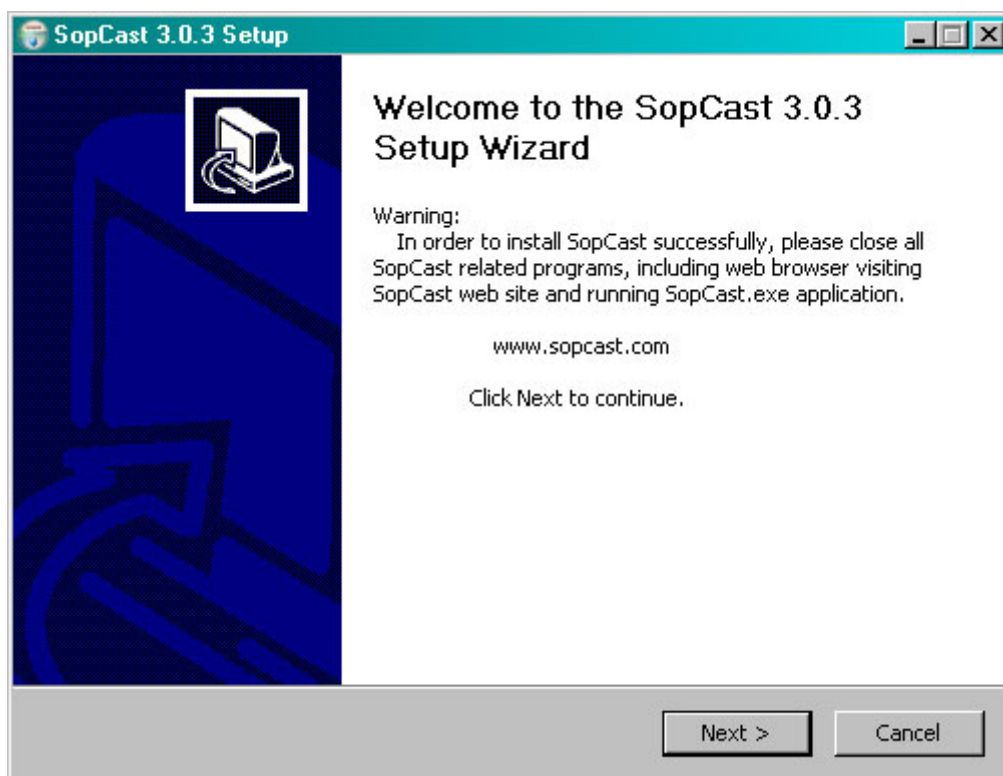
SopCast 3.0.3 Setup

Welcome to the SopCast 3.0.3 Setup Wizard

Warning:
In order to install SopCast successfully, please close all SopCast related programs, including web browser visiting SopCast web site and running SopCast.exe application.

www.sopcast.com

Click Next to continue.

Next >

Cancel